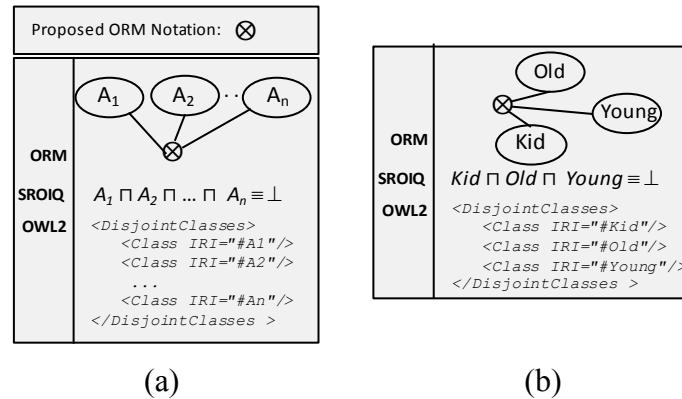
Proposed ORM Notation: $\otimes$

$A_1$ $A_2$ .. $A_n$

ORM

SROIQ $A_1 \sqcap A_2 \sqcap \ldots \sqcap A_n \equiv \bot$

OWL2 <DisjointClasses>
<Class IRI="#A1"/>
<Class IRI="#A2"/>
...
<Class IRI="#An"/>
</DisjointClasses >

Old
Young
Kid

ORM

SROIQ $Kid \sqcap Old \sqcap Young \equiv \bot$

OWL2 <DisjointClasses>
<Class IRI="#Kid"/>
<Class IRI="#Old"/>
<Class IRI="#Young"/>
</DisjointClasses >

(a)

(b)